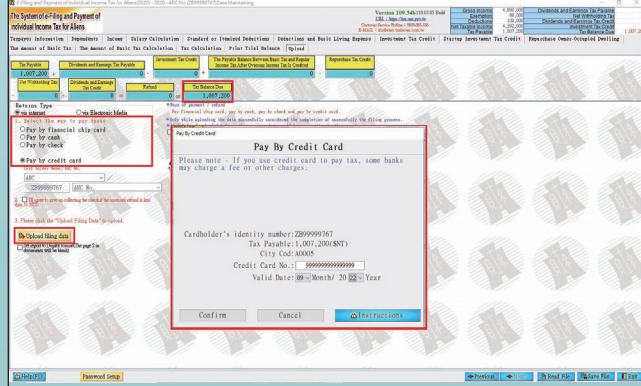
E-Filing and Payment of Individual Income Tax for Aliens(2020) - 2020 - ARC No.(ZB99999767)Data Maintaining

The System of e-Filing and Payment of Individual Income Tax for Aliens

Version 109.54b
URL : https://tax.nat.gov.tw
Customer Service Hotline: 0800-000-321
E-MAIL : efile@mail.fia.gov.tw

| Gross Income | 4,000,000 | Dividends and Earnings Tax Payable |
|---|---|---|
| Exemption | 88,000 | Net Withholding Tax |
| Deductions | 120,000 | Dividends and Earnings Tax Credit |
| Net Taxable Income | 3,000,000 | Investment Tax Credit |
| Tax Payable | 1,007,200 | Tax Balance Due |

Taxpayer Information | Dependents | Income | Salary Calculation | Standard or Itemized Deductions | Donations and Basic Living Expense | Investment Tax Credit | Startup Investment Tax Credit | Repurchase Owner-Occupied Dwelling
Tax Amount of Basic Tax | Tax Amount of Basic Tax Calculation | Tax Calculation | Print Trial Balance | Upload

Tax Payable 1,007,200
Dividends and Earnings Tax Payable 0
Investment Tax Credit 0
The Payable Balance Between Basic Tax and Regular Income Tax After Overseas Income Tax Is Credited 0
Repurchase Tax Credit 0
Net Withholding Tax 0
Dividends and Earnings Tax Credit 0
Refund 0
Tax Balance Due 1,007,200

Returns Type
via internet
via Electronic Media

1. Select the way to pay taxes
Pay by financial chip card
Pay by cash
Pay by check
Pay by credit card

ZB99999767
ARC No.

3. Please click the "Upload Filing Data" to upload.
Upload filing data

Pay By Credit Card
Pay By Credit Card
Please note - If you use credit card to pay tax, some banks may charge a fee or other charges.

Cardholder's idenity number:ZB99999767
Tax Payable:1,007,200($NT)
City Cod:A0005
Credit Card No.: 9999999999999999
Valid Date: 09 Month/ 20 22 Year

Confirm
Cancel
Instructions

Help(F1)
Password Setup
Previous
Next
Read File
Save File
Print